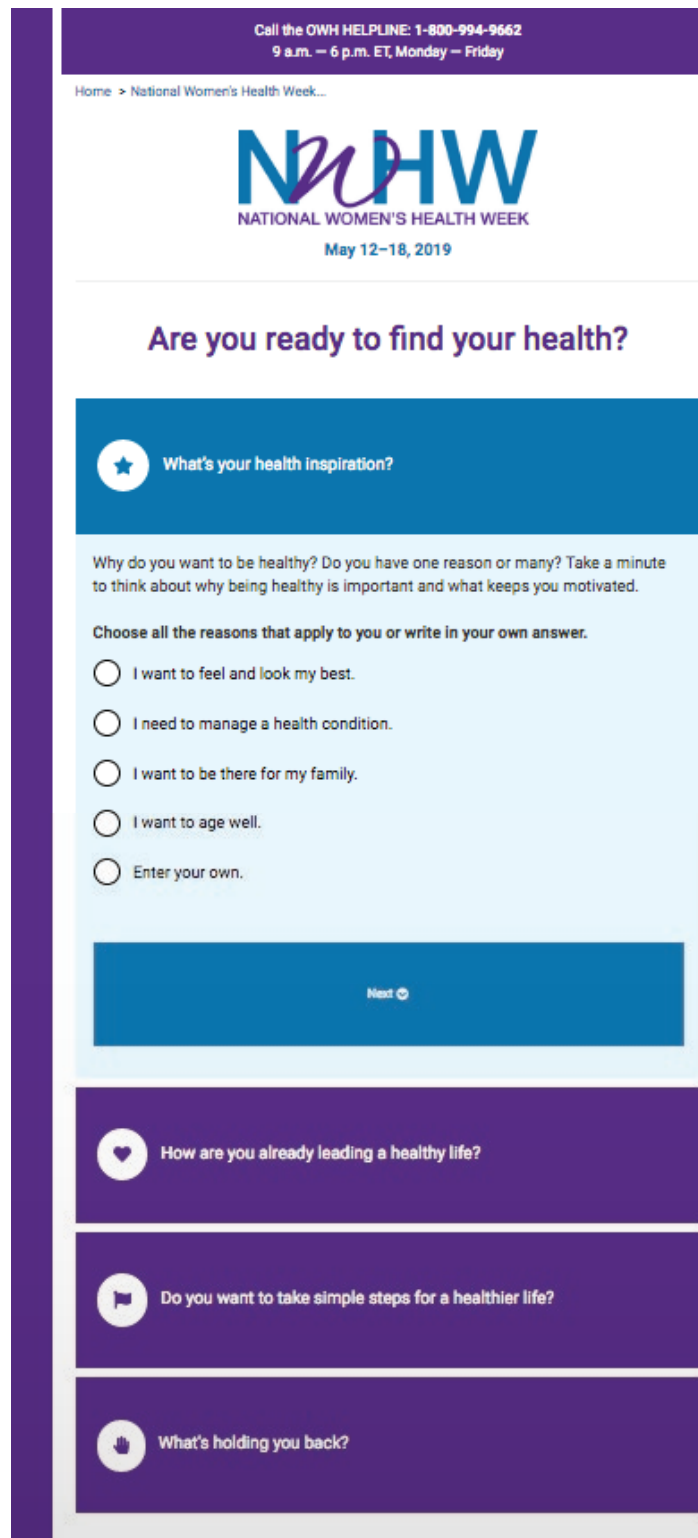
Call the OWH HELPLINE: 1-800-994-9662
9 a.m. — 6 p.m. ET, Monday — Friday

Home > National Women's Health Week...

NWHW
NATIONAL WOMEN'S HEALTH WEEK
May 12–18, 2019

Are you ready to find your health?

What's your health inspiration?

Why do you want to be healthy? Do you have one reason or many? Take a minute to think about why being healthy is important and what keeps you motivated.

Choose all the reasons that apply to you or write in your own answer.

I want to feel and look my best.

I need to manage a health condition.

I want to be there for my family.

I want to age well.

Enter your own.

Next

How are you already leading a healthy life?

Do you want to take simple steps for a healthier life?

What's holding you back?